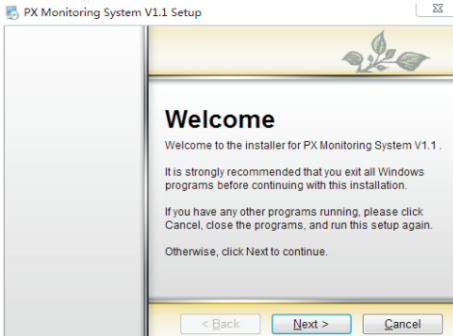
PX Monitoring System V1.1 Setup

Welcome

Welcome to the installer for PX Monitoring System V1.1 .

It is strongly recommended that you exit all Windows programs before continuing with this installation.

If you have any other programs running, please click Cancel, close the programs, and run this setup again.

Otherwise, click Next to continue.

< Back
Next >
Cancel